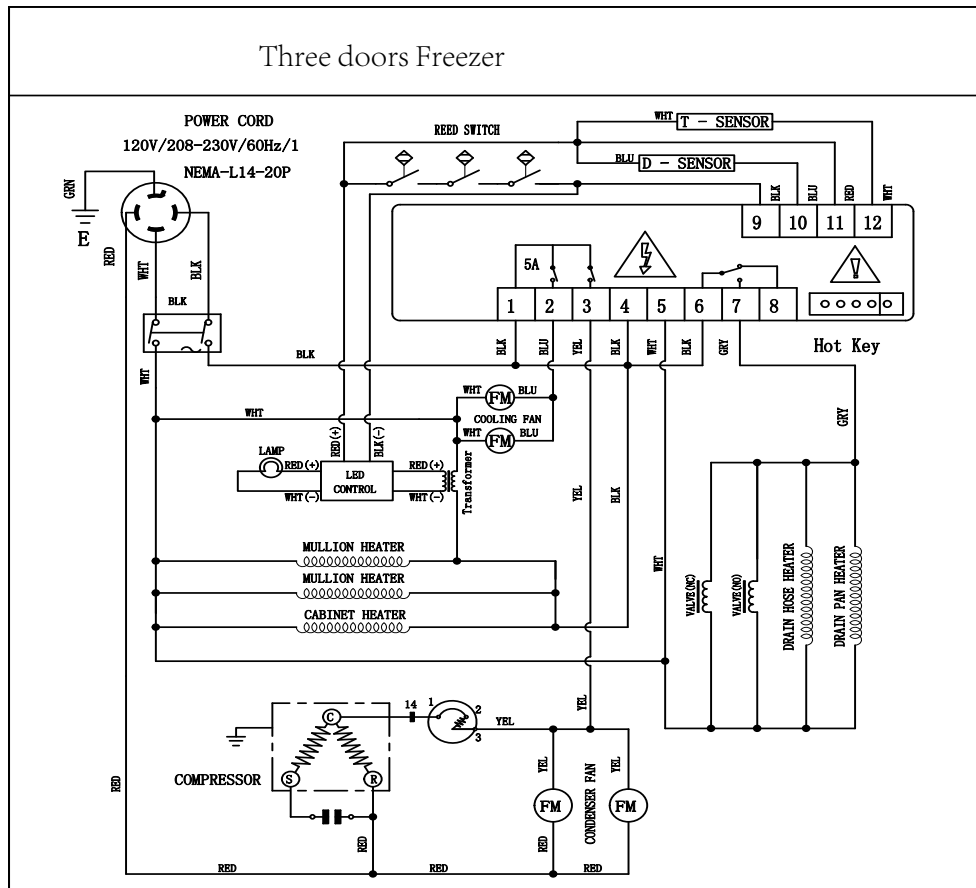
Three doors Freezer

POWER CORD
120V/208-230V/60Hz/1
NEMA-L14-20P

GRN
E
RED
WHT
BLK
BLK
WHT

REED SWITCH

WHT T - SENSOR
BLU D - SENSOR

BLK BLU RED WHT
9 10 11 12

5A
1 2 3 4 5 6 7 8

Hot Key

BLK
BLK BLU YEL BLK WHT BLK GRY

WHT
RED(+) BLK(-)
WHT FM BLU
COOLING FAN
WHT FM BLU

LAMP
RED(+)
LED CONTROL
WHT(-)
RED(+)
WHT(-)
Transformer

YEL
BLK
GRY

MULLION HEATER
MULLION HEATER
CABINET HEATER

WHT
VALVE(NC)
VALVE(NO)
DRAIN HOSE HEATER
DRAIN PAN HEATER

YEL
14
1
2
3
YEL
C
S
R
COMPRESSOR
RED

YEL
CONDENSER FAN
YEL
FM
FM
RED
RED
RED
RED
RED